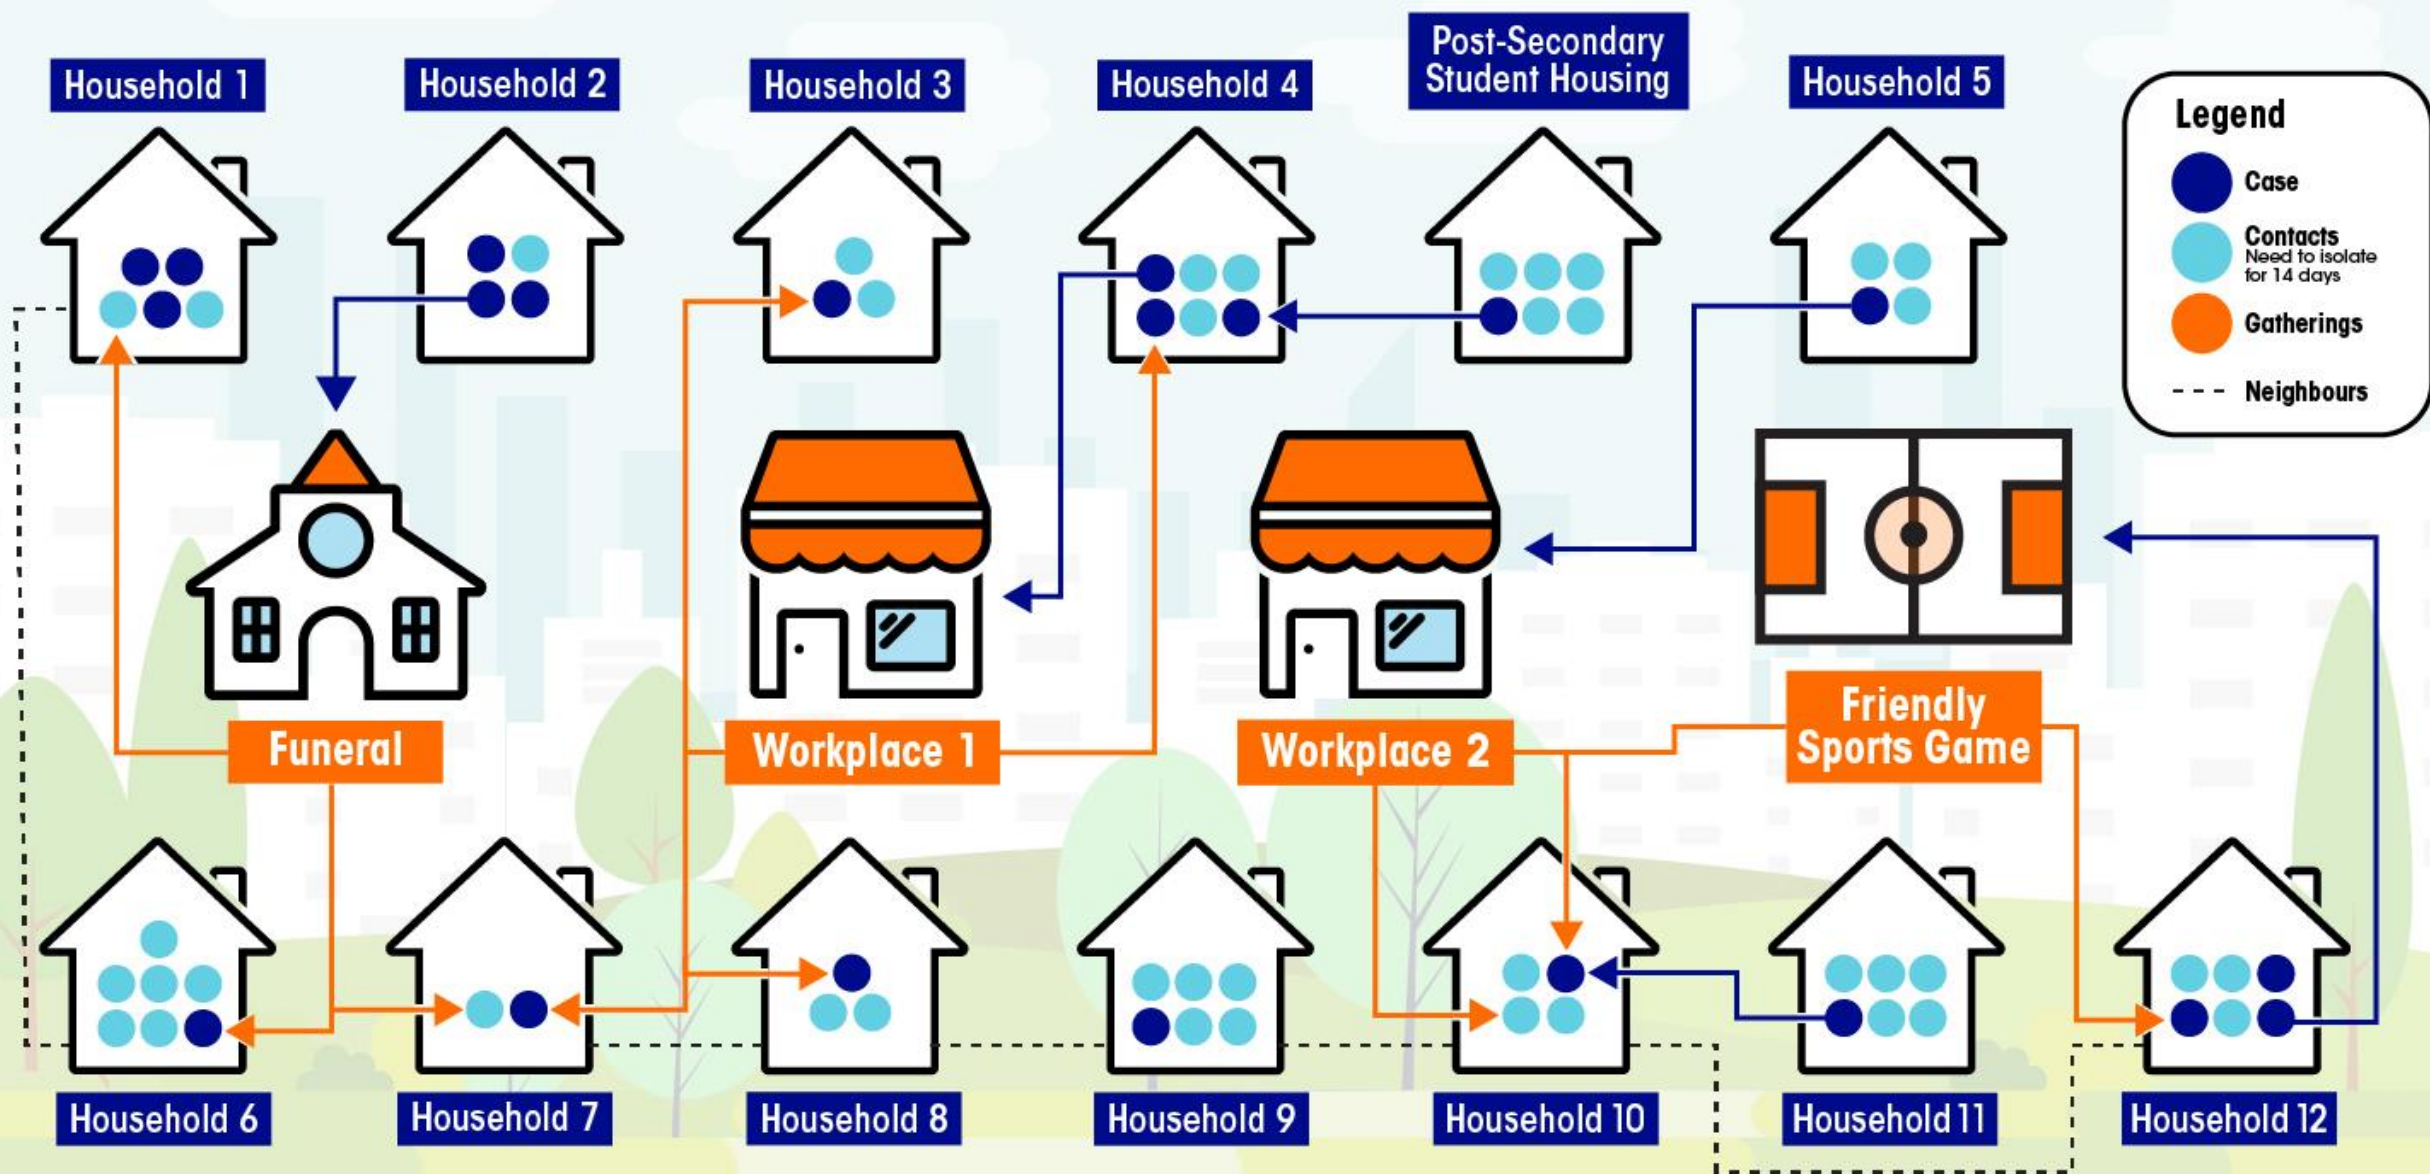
Household 1

Household 2

Household 3

Household 4

Post-Secondary Student Housing

Household 5

Legend

Case

Contacts
Need to isolate for 14 days

Gatherings

Neighbours

Funeral

Workplace 1

Workplace 2

Friendly Sports Game

Household 6

Household 7

Household 8

Household 9

Household 10

Household 11

Household 12